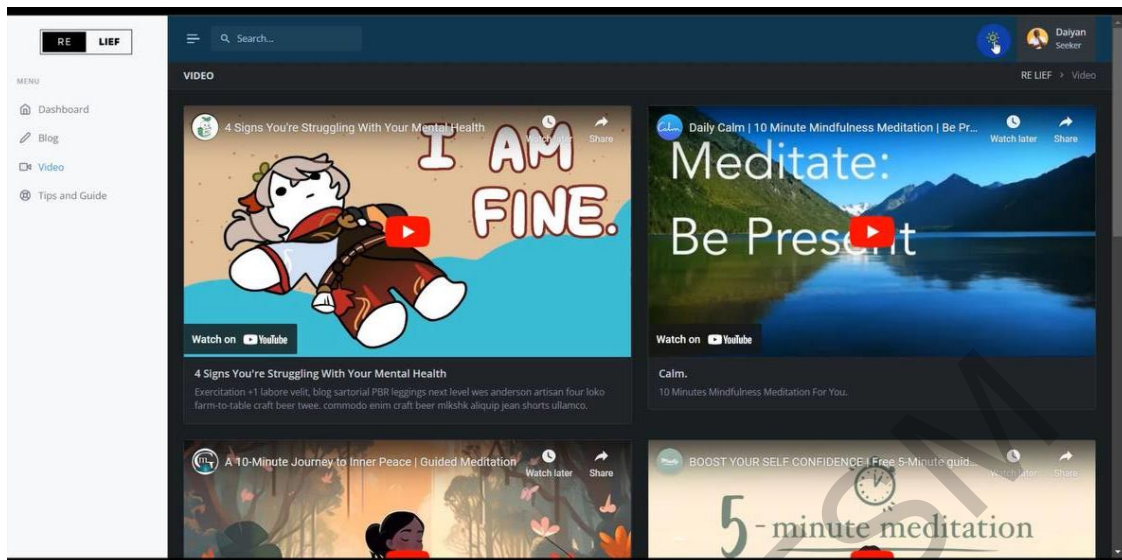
RE LIEF

MENU

Dashboard

Blog

Video

Tips and Guide

Search...

Daiyan
Seeker

VIDEO

RE LIEF > Video

4 Signs You're Struggling With Your Mental Health

Watch later

Share

I AM FINE.

Watch on YouTube

4 Signs You're Struggling With Your Mental Health

Exercitation +1 labore velit, blog sartorial PBR leggings next level wes anderson artisan four loko farm-to-table craft beer twee. commodo enim craft beer mikshk aliquip jean shorts ullamco.

Daily Calm | 10 Minute Mindfulness Meditation | Be Pr...

Watch later

Share

Meditate: Be Present

Watch on YouTube

Calm.

10 Minutes Mindfulness Meditation For You.

A 10-Minute Journey to Inner Peace | Guided Meditation

Watch later

Share

BOOST YOUR SELF CONFIDENCE | Free 5-Minute guid...

Watch later

Share

5-minute meditation